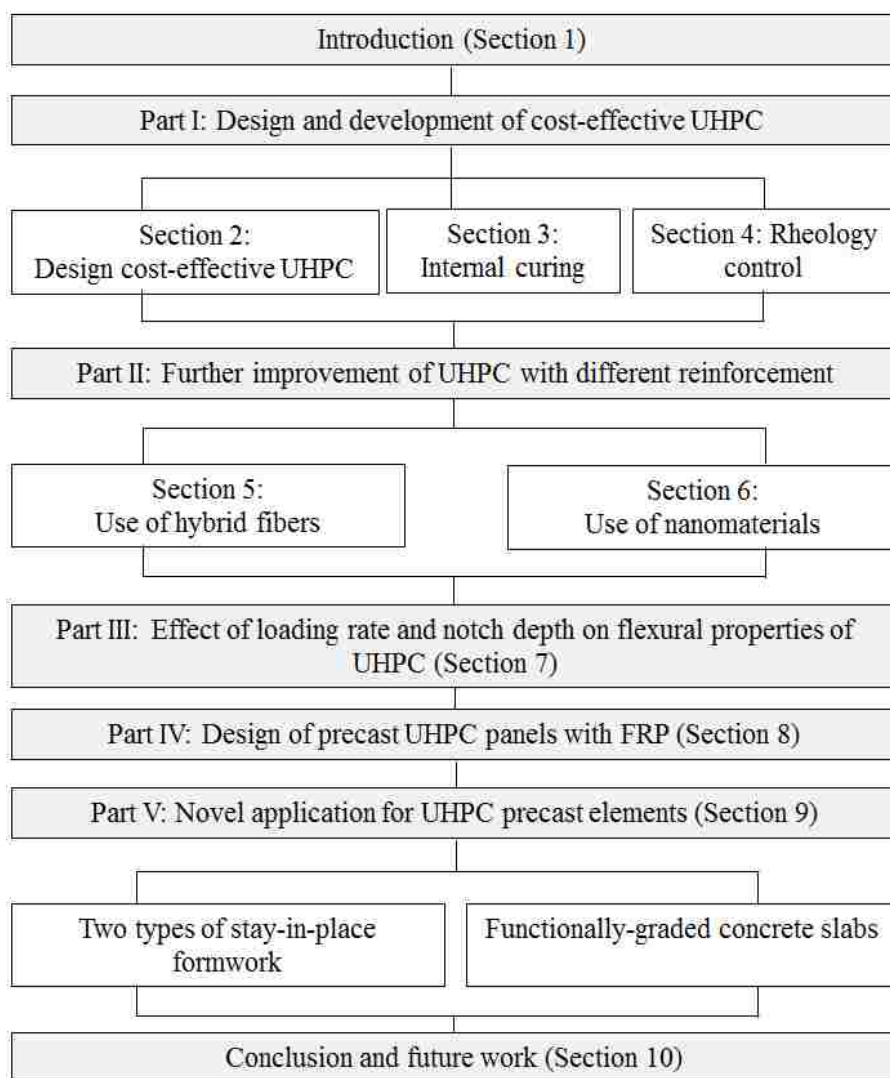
Introduction (Section 1)

Part I: Design and development of cost-effective UHPC

Section 2: Design cost-effective UHPC

Section 3: Internal curing

Section 4: Rheology control

Part II: Further improvement of UHPC with different reinforcement

Section 5: Use of hybrid fibers

Section 6: Use of nanomaterials

Part III: Effect of loading rate and notch depth on flexural properties of UHPC (Section 7)

Part IV: Design of precast UHPC panels with FRP (Section 8)

Part V: Novel application for UHPC precast elements (Section 9)

Two types of stay-in-place formwork

Functionally-graded concrete slabs

Conclusion and future work (Section 10)